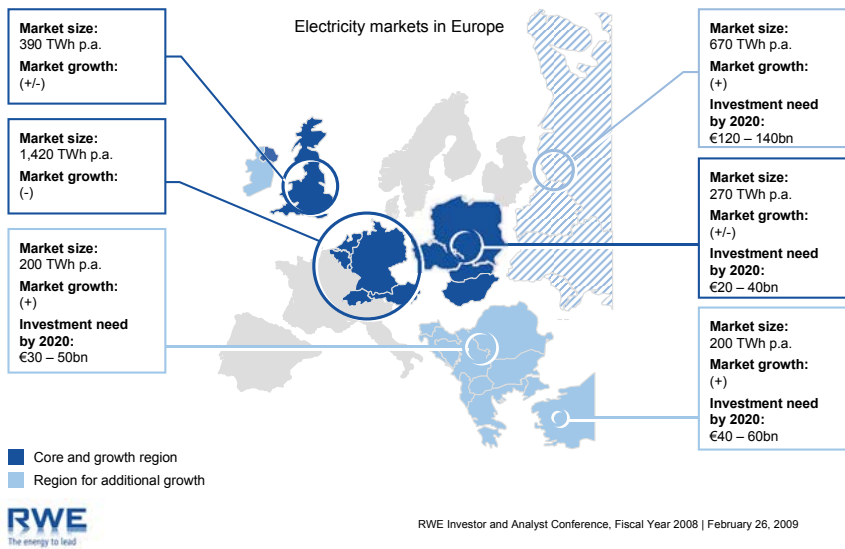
Electricity markets in Europe

Market size:
390 TWh p.a.
Market growth:
(+/-)

Market size:
1,420 TWh p.a.
Market growth:
(-)

Market size:
200 TWh p.a.
Market growth:
(+)
Investment need by 2020:
€30 – 50bn

Market size:
670 TWh p.a.
Market growth:
(+)
Investment need by 2020:
€120 – 140bn

Market size:
270 TWh p.a.
Market growth:
(+/-)
Investment need by 2020:
€20 – 40bn

Market size:
200 TWh p.a.
Market growth:
(+)
Investment need by 2020:
€40 – 60bn

Core and growth region
Region for additional growth

RWE
The energy to lead

RWE Investor and Analyst Conference, Fiscal Year 2008 | February 26, 2009